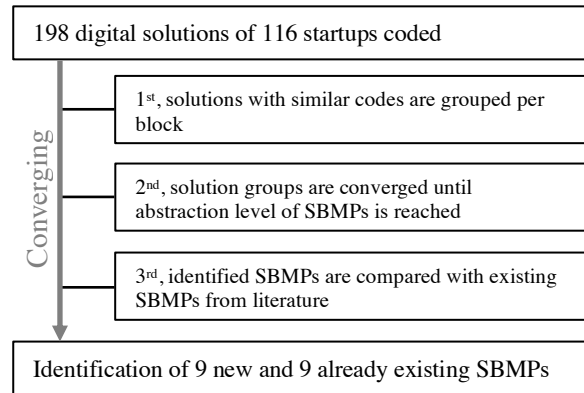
198 digital solutions of 116 startups coded

Converging

1st, solutions with similar codes are grouped per block

2nd, solution groups are converged until abstraction level of SBMPs is reached

3rd, identified SBMPs are compared with existing SBMPs from literature

Identification of 9 new and 9 already existing SBMPs